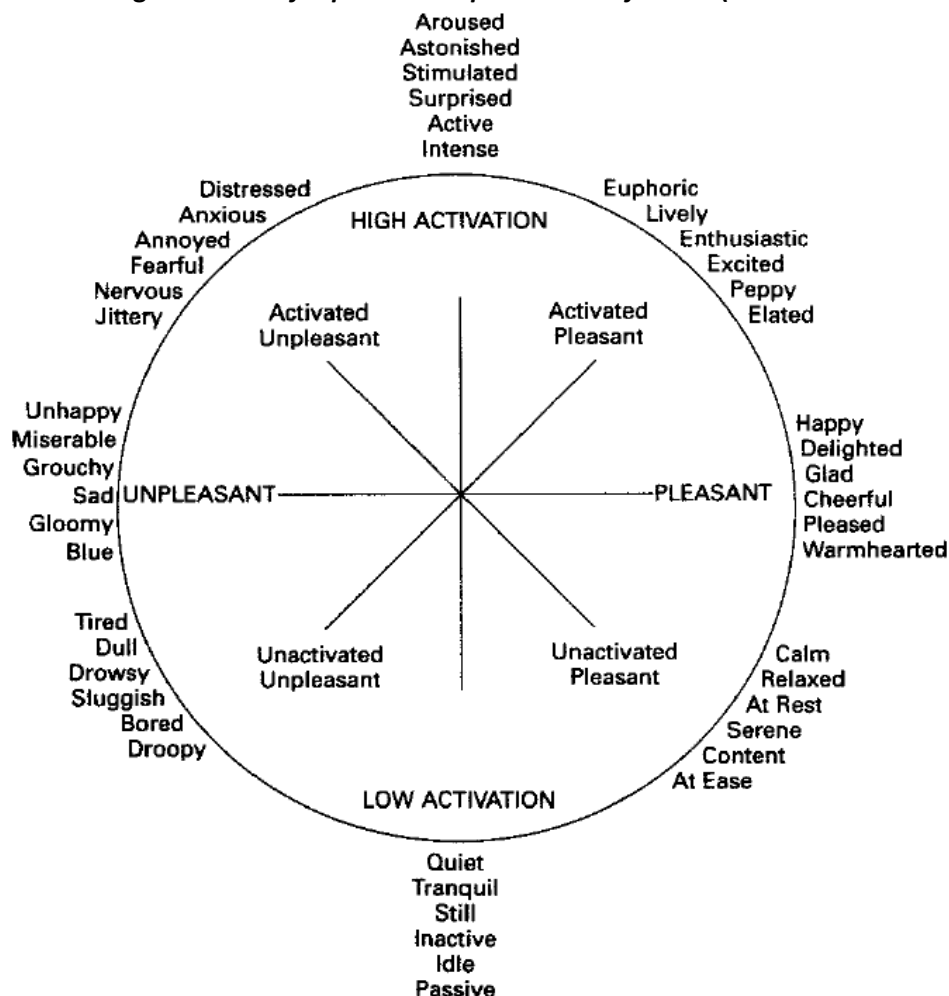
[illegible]

Aroused
Astonished
Stimulated
Surprised
Active
Intense

HIGH ACTIVATION

Distressed
Anxious
Annoyed
Fearful
Nervous
Jittery

Euphoric
Lively
Enthusiastic
Excited
Peppy
Elated

Activated Unpleasant

Activated Pleasant

Unhappy
Miserable
Grouchy
Sad
Gloomy
Blue

UNPLEASANT

PLEASANT

Happy
Delighted
Glad
Cheerful
Pleased
Warmhearted

Tired
Dull
Drowsy
Sluggish
Bored
Droopy

Unactivated Unpleasant

Unactivated Pleasant

Calm
Relaxed
At Rest
Serene
Content
At Ease

LOW ACTIVATION

Quiet
Tranquil
Still
Inactive
Idle
Passive